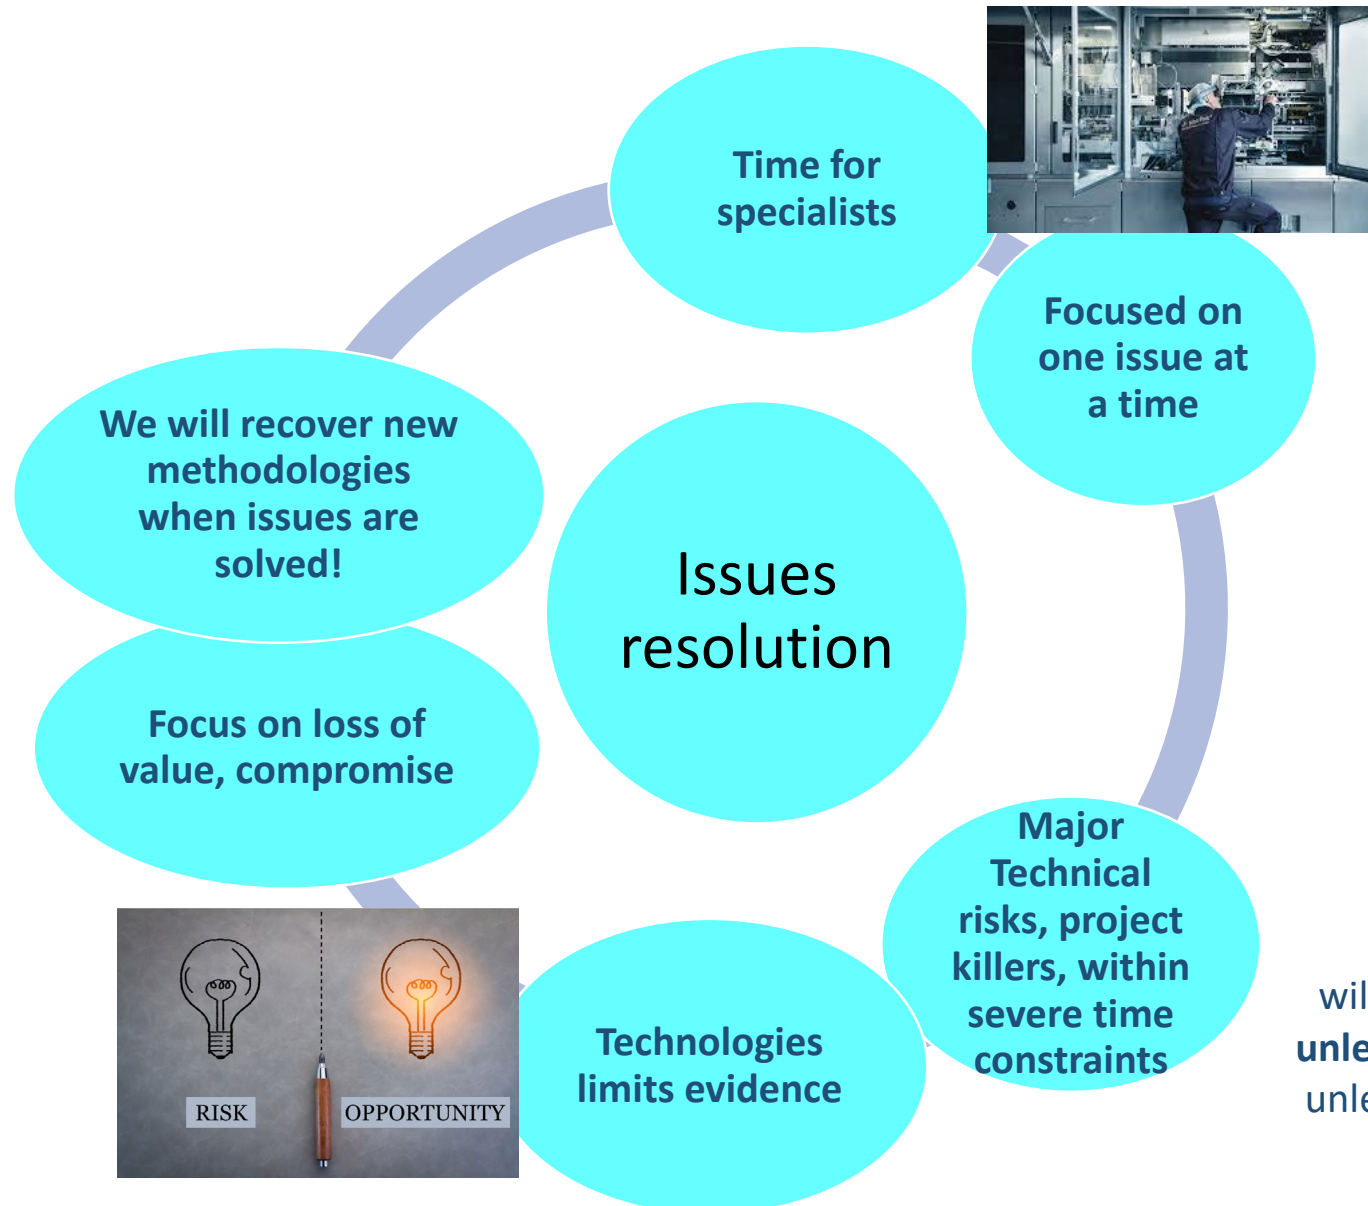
Time for specialists

Focused on one issue at a time

Major Technical risks, project killers, within severe time constraints

Technologies limits evidence

Focus on loss of value, compromise

We will recover new methodologies when issues are solved!

Issues resolution

RISK

OPPORTUNITY

wil

unle

unle